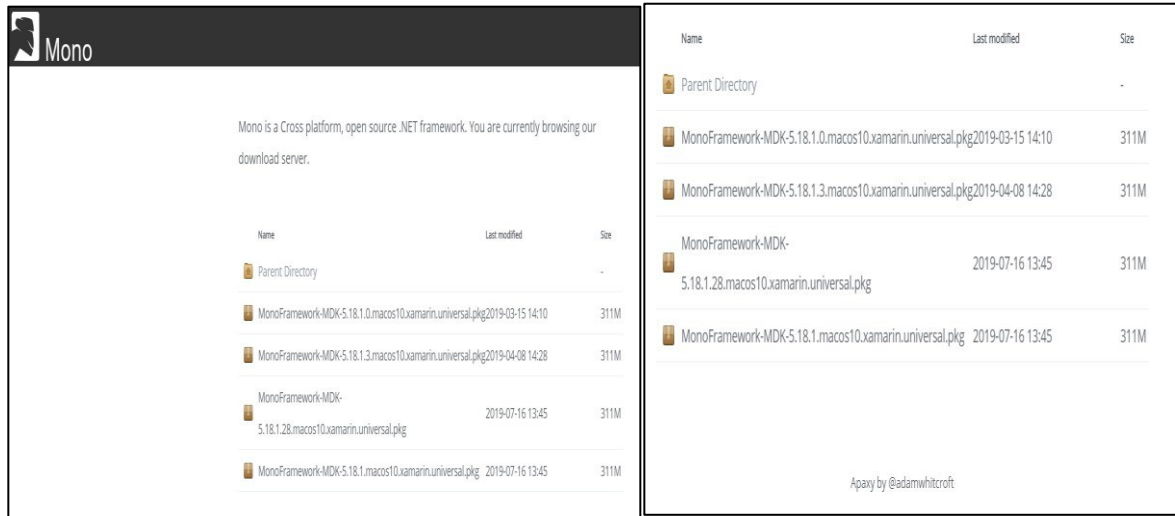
Mono

Mono is a Cross platform, open source .NET framework. You are currently browsing our download server.

| Name | Last modified | Size |
|---|---|---|
| Parent Directory | | - |
| MonoFramework-MDK-5.18.1.0.macos10.xamarin.universal.pkg | 2019-03-15 14:10 | 311M |
| MonoFramework-MDK-5.18.1.3.macos10.xamarin.universal.pkg | 2019-04-08 14:28 | 311M |
| MonoFramework-MDK-5.18.1.28.macos10.xamarin.universal.pkg | 2019-07-16 13:45 | 311M |
| MonoFramework-MDK-5.18.1.macos10.xamarin.universal.pkg | 2019-07-16 13:45 | 311M |

| Name | Last modified | Size |
|---|---|---|
| Parent Directory | | - |
| MonoFramework-MDK-5.18.1.0.macos10.xamarin.universal.pkg | 2019-03-15 14:10 | 311M |
| MonoFramework-MDK-5.18.1.3.macos10.xamarin.universal.pkg | 2019-04-08 14:28 | 311M |
| MonoFramework-MDK-5.18.1.28.macos10.xamarin.universal.pkg | 2019-07-16 13:45 | 311M |
| MonoFramework-MDK-5.18.1.macos10.xamarin.universal.pkg | 2019-07-16 13:45 | 311M |

Apaxy by @adamwhitcroft